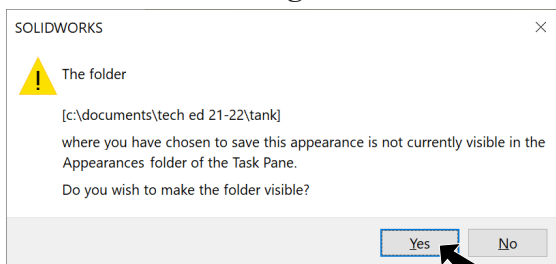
SOLIDWORKS

The folder

[c:\documents\tech ed 21-22\tank]

where you have chosen to save this appearance is not currently visible in the Appearances folder of the Task Pane.

Do you wish to make the folder visible?

Yes

No